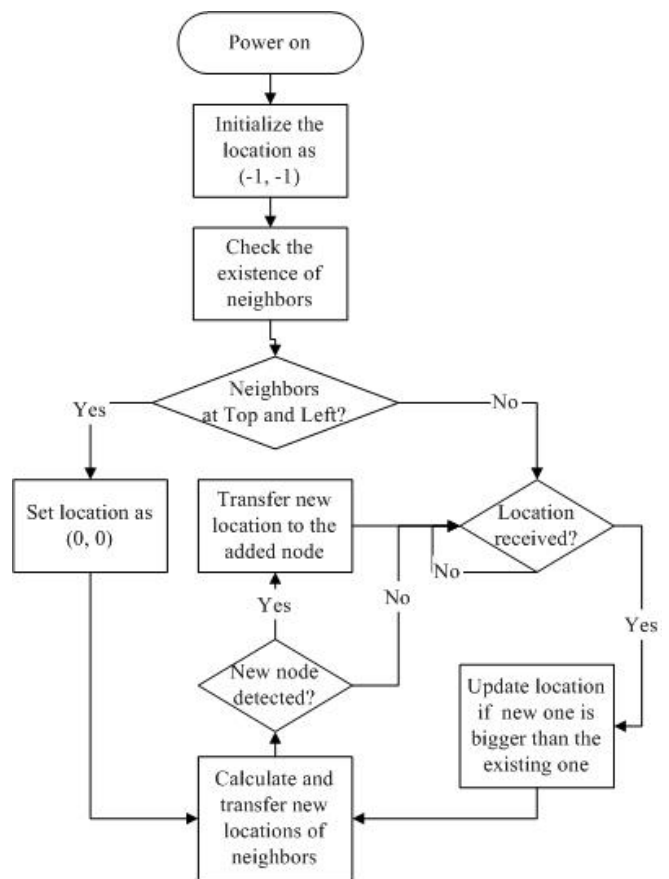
Power on

Initialize the location as (-1, -1)

Check the existence of neighbors

Neighbors at Top and Left?

Yes

No

Set location as (0, 0)

Transfer new location to the added node

Location received?

No

No

Yes

Yes

New node detected?

Update location if new one is bigger than the existing one

Calculate and transfer new locations of neighbors